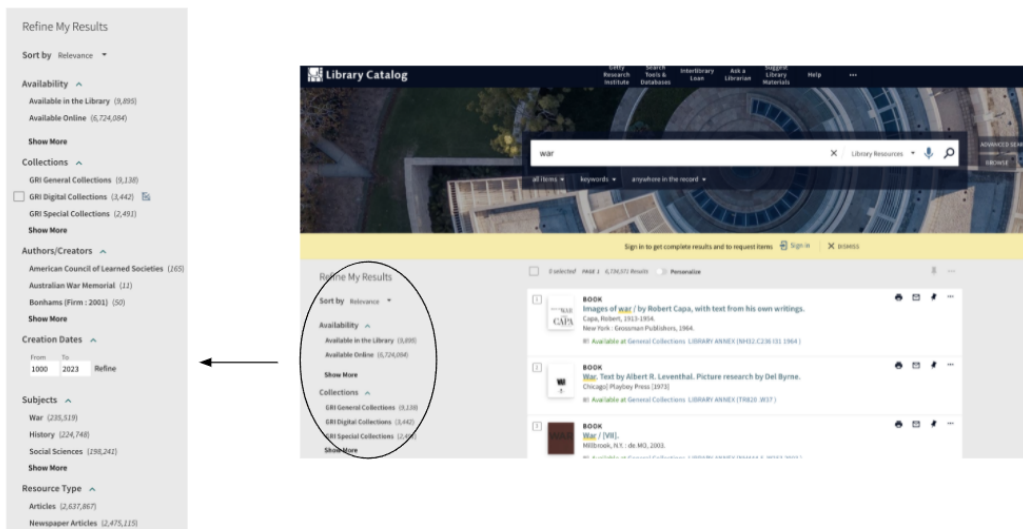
Refine My Results

Sort by Relevance

Availability
Available in the Library (9,895)
Available Online (6,724,084)
Show More

Collections
GRI General Collections (9,138)
GRI Digital Collections (3,442)
GRI Special Collections (2,491)
Show More

Authors/Creators
American Council of Learned Societies (165)
Australian War Memorial (11)
Bonhams (Firm : 2001) (50)
Show More

Creation Dates
From 1000 To 2023 Refine

Subjects
War (235,519)
History (224,748)
Social Sciences (298,241)
Show More

Resource Type
Articles (2,637,867)
Newspaper Articles (2,475,115)

Library Catalog
Getty Research Institute
Search Tools & Databases
Interlibrary Loan
Ask a Librarian
Suggest Library Materials
Help
...
war
Library Resources
ADVANCED SEARCH
BROWSE
all items
keywords
anywhere in the record
Sign in to get complete results and to request items
Sign in
DISMISS

Refine My Results
Sort by Relevance
Availability
Available in the Library (9,895)
Available Online (6,724,094)
Show More
Collections
GRI General Collections (9,138)
GRI Digital Collections (3,442)
GRI Special Collections (2,4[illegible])
Show More

0 selected PAGE 1 6,734,571 Results Personalize

1
BOOK
Images of war / by Robert Capa, with text from his own writings.
Capa, Robert, 1913-1954.
New York : Grossman Publishers, 1964.
Available at General Collections LIBRARY ANNEX (N6537.C236 I51 1964 )

2
BOOK
War. Text by Albert R. Leventhal. Picture research by Del Byrne.
Chicago] Playboy Press [1973]
Available at General Collections LIBRARY ANNEX (TR820 .W37 )

3
BOOK
War / [VII].
Millbrook, N.Y. : de.MO, 2003.
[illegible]